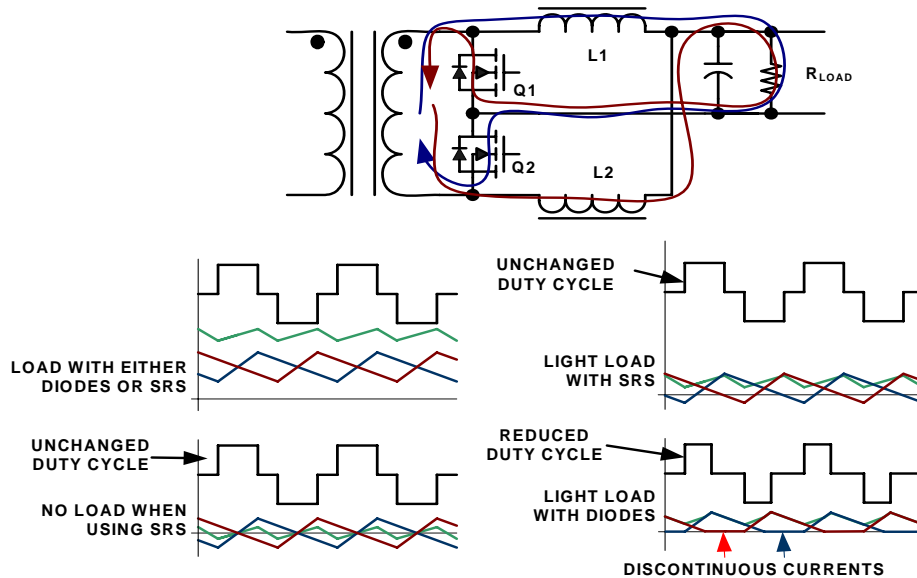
L1

Q1

$R_{LOAD}$

Q2

L2

LOAD WITH EITHER DIODES OR SRS

UNCHANGED DUTY CYCLE

UNCHANGED DUTY CYCLE

NO LOAD WHEN USING SRS

LIGHT LOAD WITH SRS

REDUCED DUTY CYCLE

LIGHT LOAD WITH DIODES

DISCONTINUOUS CURRENTS